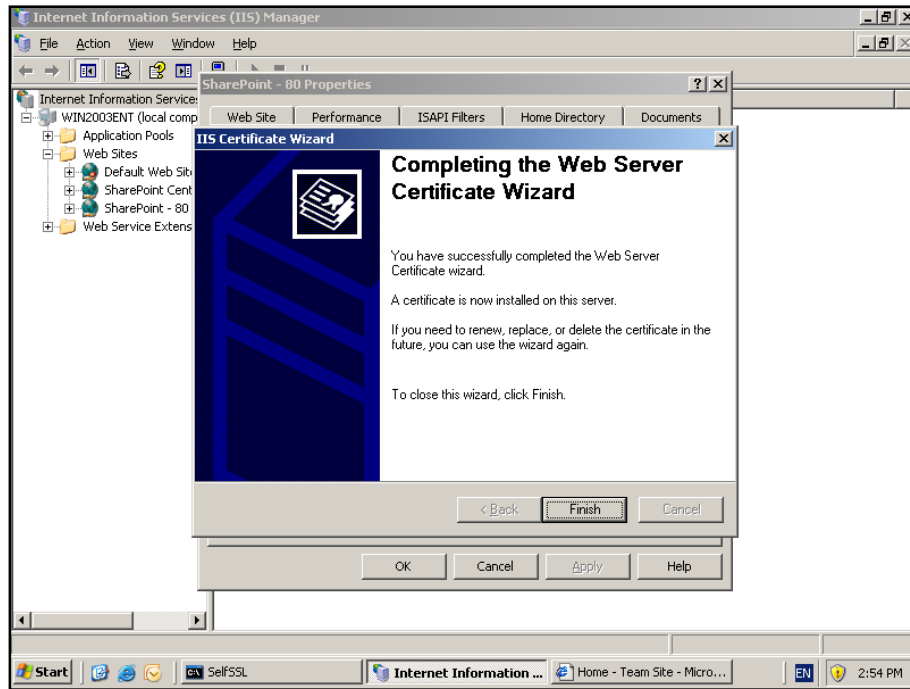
Internet Information Services (IIS) Manager

File Action View Window Help

Internet Information Services
WIN2003ENT (local comp
Application Pools
Web Sites
Default Web Sit
SharePoint Cent
SharePoint - 80
Web Service Extens

SharePoint - 80 Properties

? X

Web Site Performance ISAPI Filters Home Directory Documents

IIS Certificate Wizard

X

Completing the Web Server Certificate Wizard

You have successfully completed the Web Server Certificate wizard.

A certificate is now installed on this server.

If you need to renew, replace, or delete the certificate in the future, you can use the wizard again.

To close this wizard, click Finish.

< Back Finish Cancel

OK Cancel Apply Help

Start SelfSSL Internet Information ... Home - Team Site - Micro... EN 2:54 PM